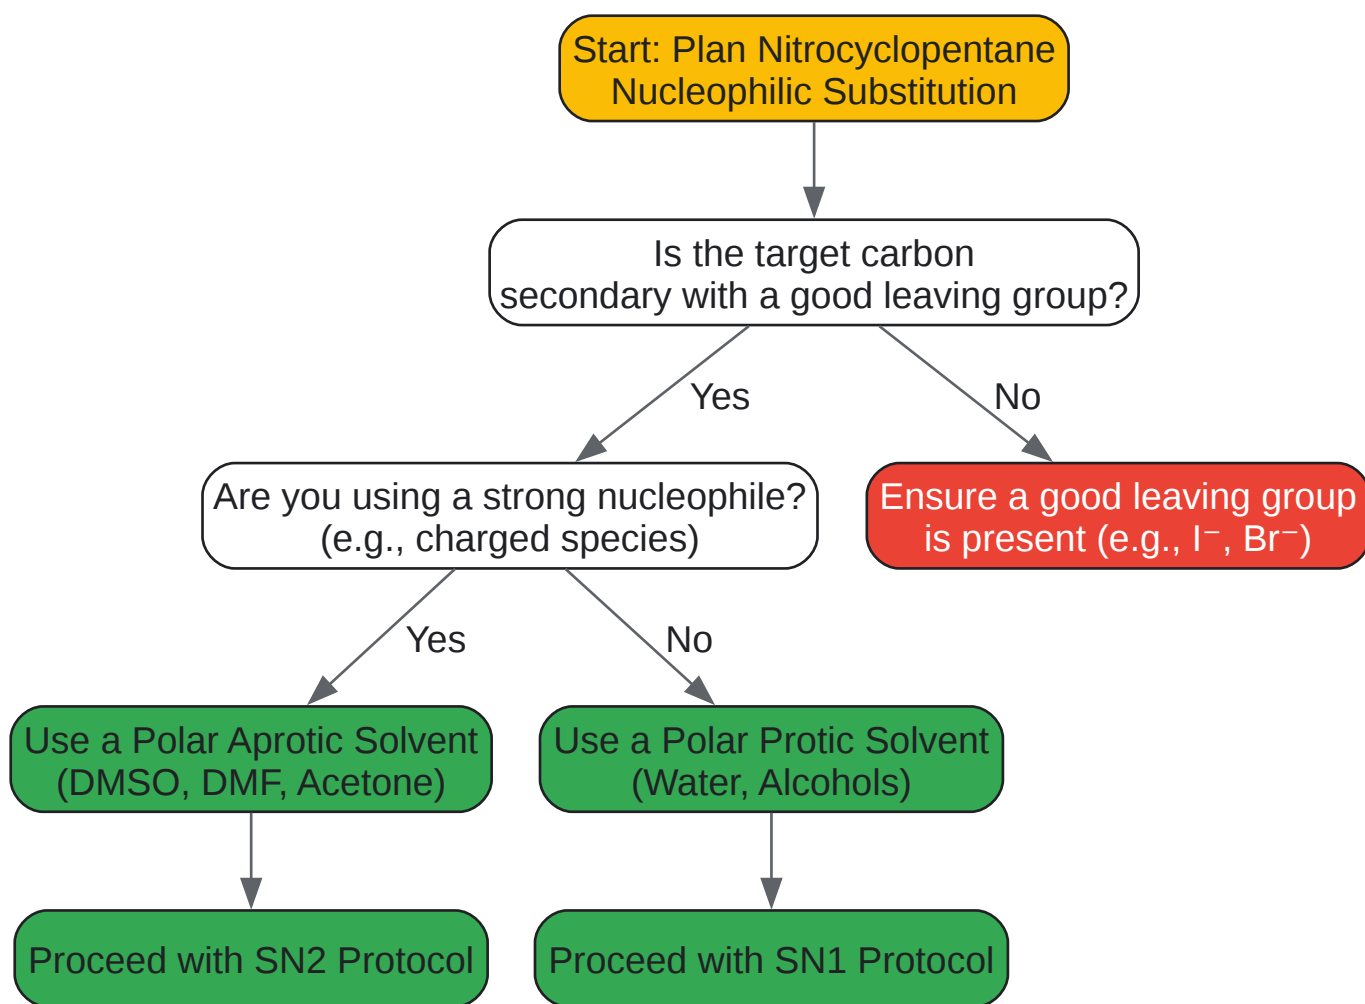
Start: Plan Nitrocyclopentane Nucleophilic Substitution

Is the target carbon secondary with a good leaving group?

Yes

No

Are you using a strong nucleophile? (e.g., charged species)

Ensure a good leaving group is present (e.g., $I^-$, $Br^-$)

Yes

No

Use a Polar Aprotic Solvent (DMSO, DMF, Acetone)

Use a Polar Protic Solvent (Water, Alcohols)

Proceed with SN2 Protocol

Proceed with SN1 Protocol